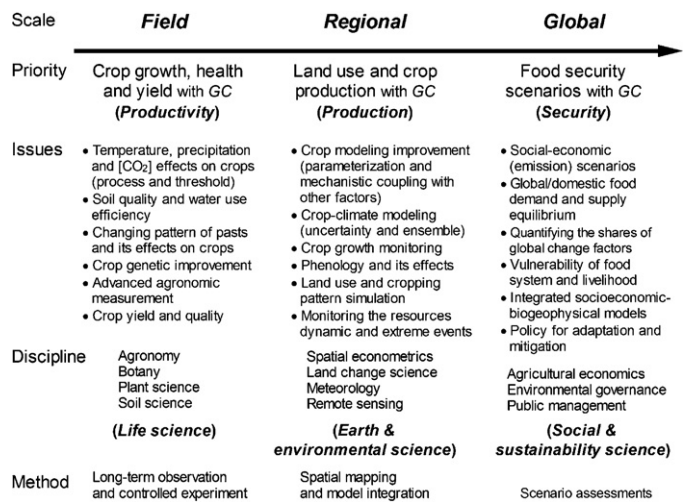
| Scale | Field | Regional | Global |
|---|---|---|---|
| Priority | Crop growth, health and yield with *GC* (**Productivity**) | Land use and crop production with *GC* (**Production**) | Food security scenarios with *GC* (**Security**) |
| Issues | • Temperature, precipitation and [$CO_2$] effects on crops (process and threshold) • Soil quality and water use efficiency • Changing pattern of pasts and its effects on crops • Crop genetic improvement • Advanced agronomic measurement • Crop yield and quality | • Crop modeling improvement (parameterization and mechanistic coupling with other factors) • Crop-climate modeling (uncertainty and ensemble) • Crop growth monitoring • Phenology and its effects • Land use and cropping pattern simulation • Monitoring the resources dynamic and extreme events | • Social-economic (emission) scenarios • Global/domestic food demand and supply equilibrium • Quantifying the shares of global change factors • Vulnerability of food system and livelihood • Integrated socioeconomic-biogeophysical models • Policy for adaptation and mitigation |
| Discipline | Agronomy Botany Plant science Soil science (**Life science**) | Spatial econometrics Land change science Meteorology Remote sensing (**Earth & environmental science**) | Agricultural economics Environmental governance Public management (**Social & sustainability science**) |
| Method | Long-term observation and controlled experiment | Spatial mapping and model integration | Scenario assessments |